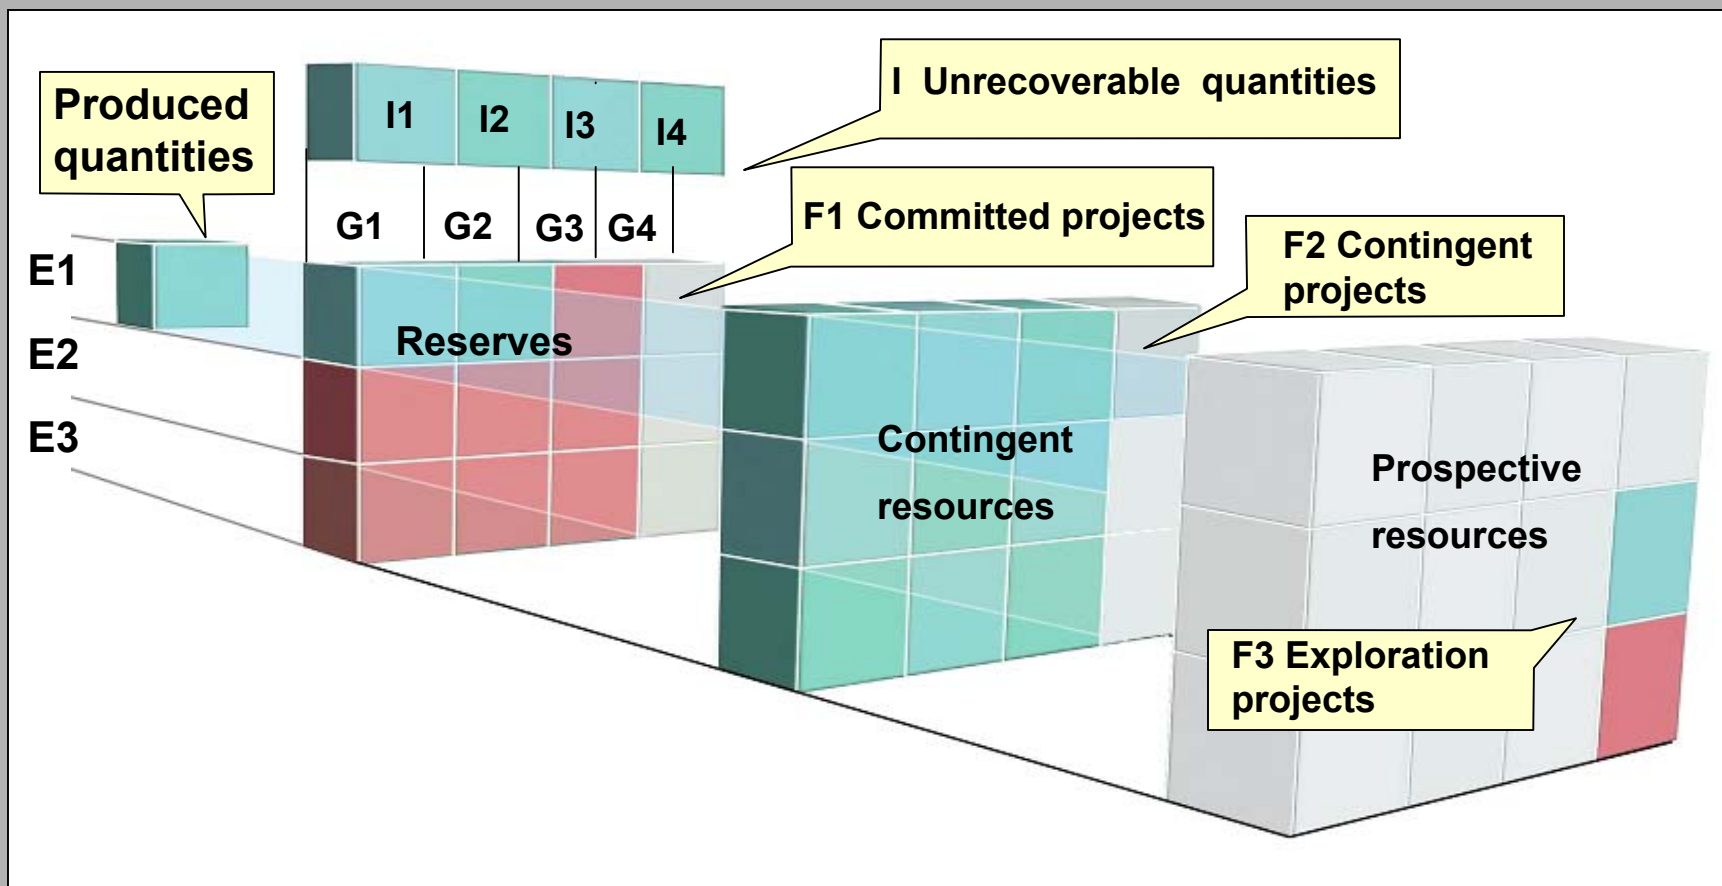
Produced quantities

I1 I2 I3 I4

I Unrecoverable quantities

G1 G2 G3 G4

F1 Committed projects

F2 Contingent projects

E1

E2

E3

Reserves

Contingent resources

Prospective resources

F3 Exploration projects